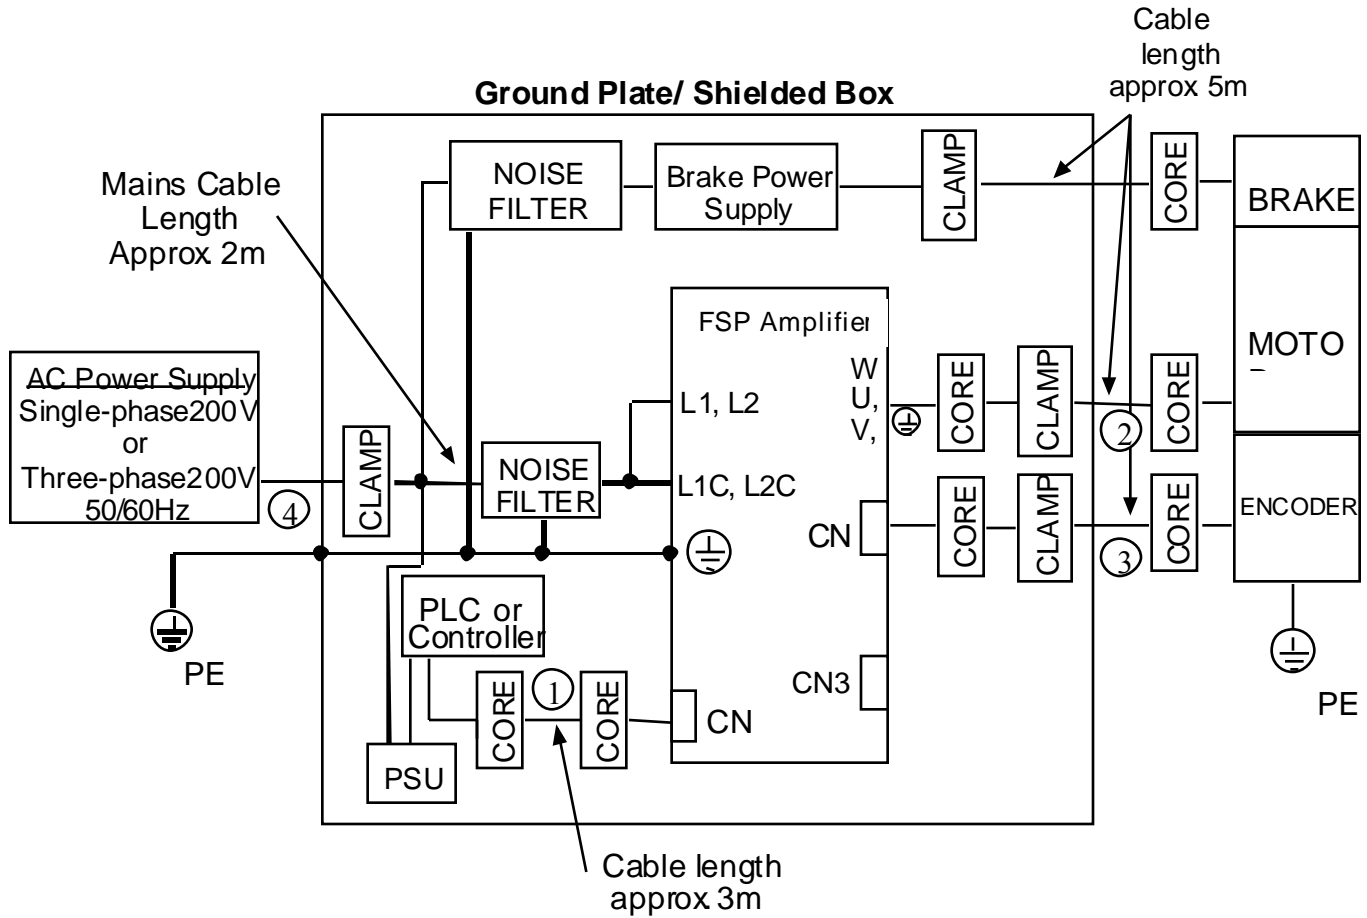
Cable length approx 5m

Ground Plate/ Shielded Box

Mains Cable Length Approx 2m

NOISE FILTER

Brake Power Supply

CLAMP

CORE

BRAKE

FSP Amplifier

MOTO

AC Power Supply
Single-phase200V
or
Three-phase200V
50/60Hz

④

CLAMP

NOISE FILTER

L1, L2

L1C, L2C

W
U,
V,

CORE

CLAMP

②

CORE

CN

CORE

CLAMP

③

CORE

ENCODER

PE

PLC or Controller

CORE

①

CORE

CN

CN3

PSU

PE

Cable length approx 3m